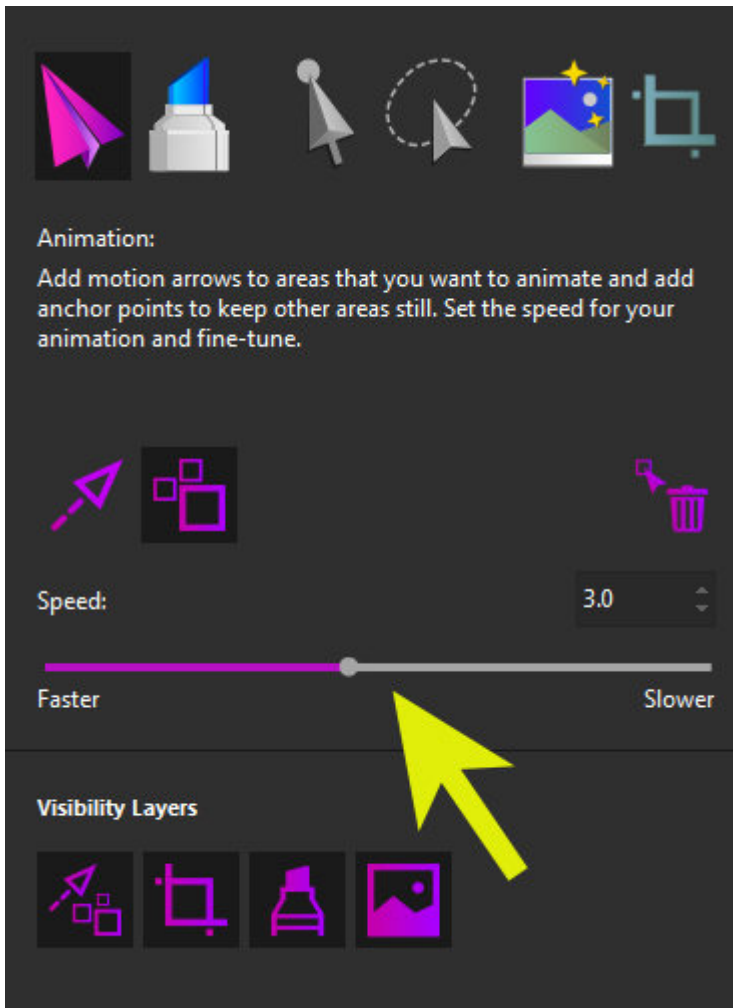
Animation:
Add motion arrows to areas that you want to animate and add anchor points to keep other areas still. Set the speed for your animation and fine-tune.

Speed:

3.0

Faster

Slower

Visibility Layers